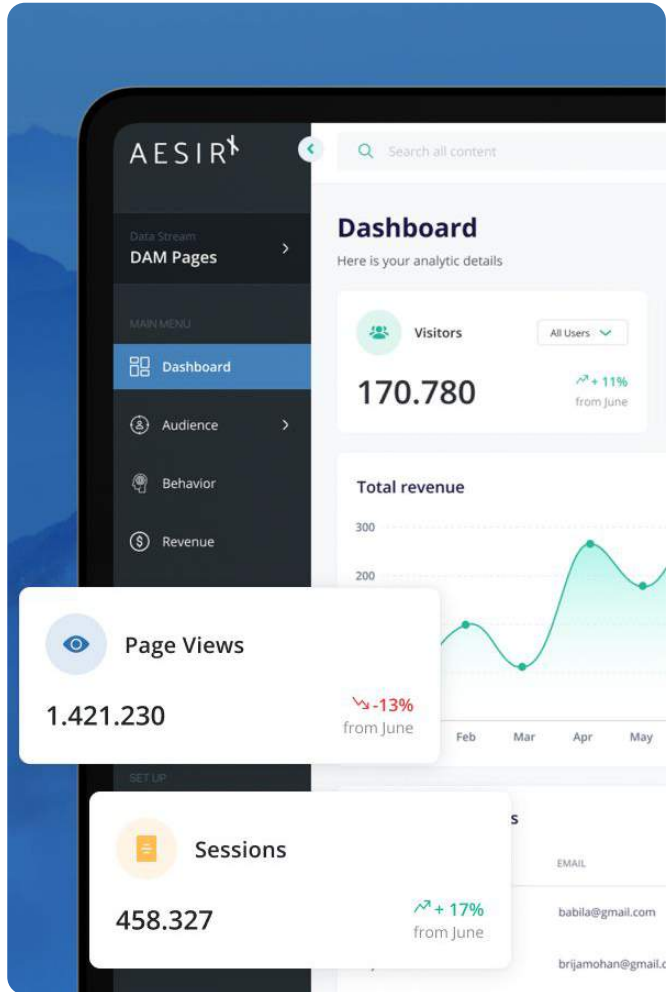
AESIR

Search all content

Data Stream
DAM Pages

MAIN MENU

Dashboard

Audience

Behavior

Revenue

SET UP

Dashboard
Here is your analytic details

Visitors
All Users
170.780
+ 11%
from June

Total revenue
300
200
Feb
Mar
Apr
May

Page Views
1.421.230
-13%
from June

Sessions
458.327
+ 17%
from June

s
EMAIL
babila@gmail.com
brijamohan@gmail.c